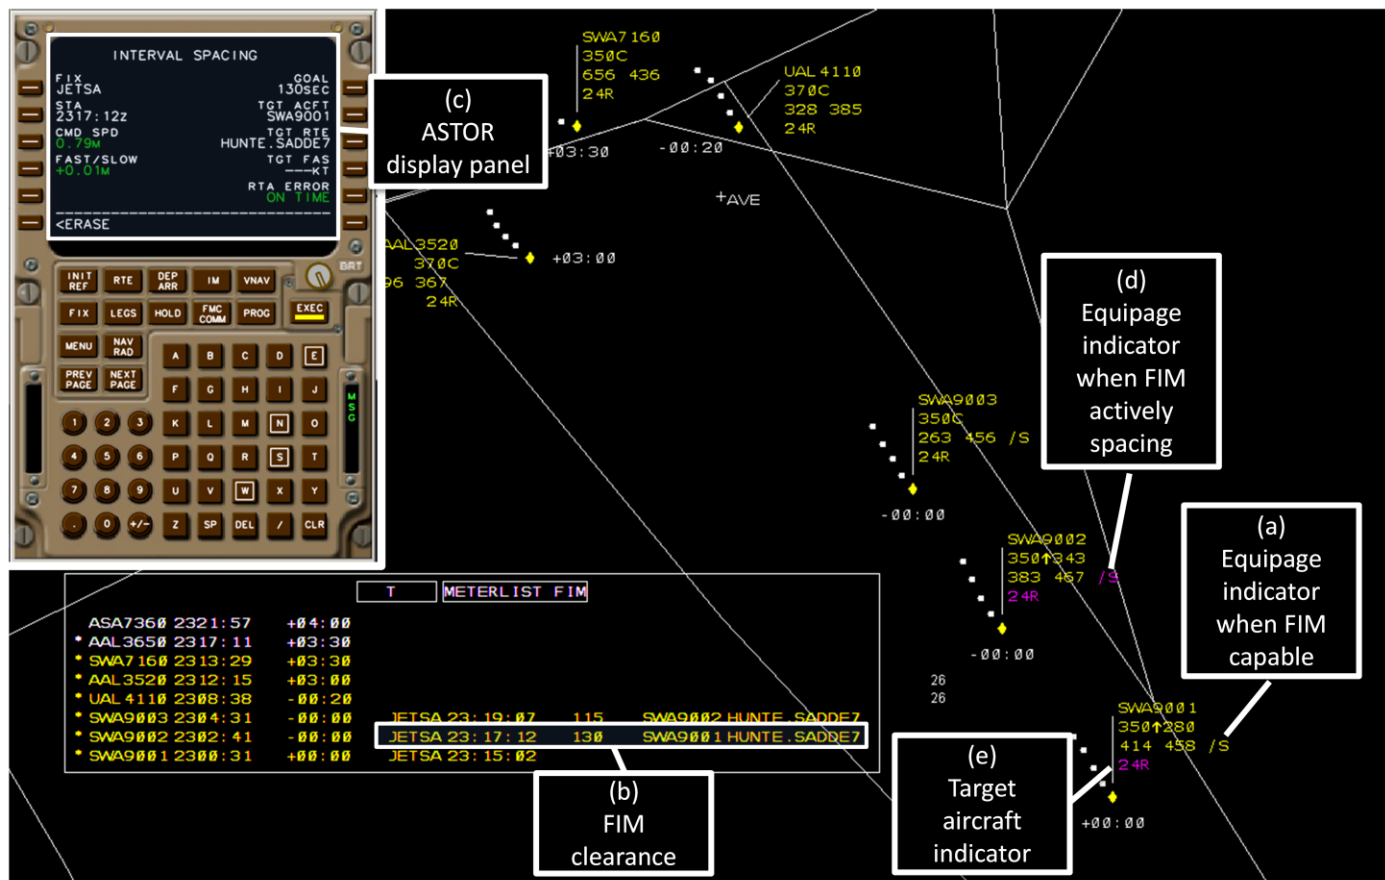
INTERVAL SPACING
FIX
JETSA
GOAL
130SEC
STA
2317:12z
TGT ACFT
SWA9001
CMD SPD
0.79M
TGT RTE
HUNTE.SADDE7
FAST/SLOW
+0.01M
TGT FAS
---KT
RTA ERROR
ON TIME
<ERASE

INIT REF
RTE
DEP ARR
IM
VNAV
BRT
FIX
LEGS
HOLD
FMC COMM
PROG
EXEC
MENU
NAV RAD
A B C D E
PREV PAGE
NEXT PAGE
F G H I J
MSG
1 2 3
K L M N O
4 5 6
P Q R S T
7 8 9
U V W X Y
. 0 +/-
Z SP DEL / CLR

(c) ASTOR display panel

SWA7160
350C
656 436
24R
+03:30

UAL4110
370C
328 385
24R
-00:20

+AVE

AAL3520
370C
96 367
24R
+03:00

(d) Equipage indicator when FIM actively spacing

SWA9003
350C
263 456 /S
24R
-00:00

SWA9002
350↑343
383 467 /S
24R
-00:00

(a) Equipage indicator when FIM capable

26
26

SWA9001
350↑280
414 458 /S
24R
+00:00

(e) Target aircraft indicator

T
METERLIST FIM

| | | | | |
|---|---|---|---|---|
| ASA7360 2321:57 | +04:00 | | | |
| AAL3650 2317:11 | +03:30 | | | |
| SWA7160 2313:29 | +03:30 | | | |
| AAL3520 2312:15 | +03:00 | | | |
| UAL4110 2308:38 | -00:20 | | | |
| SWA9003 2304:31 | -00:00 | JETSA 23:19:07 | 115 | SWA9002 HUNTE.SADDE7 |
| SWA9002 2302:41 | -00:00 | JETSA 23:17:12 | 130 | SWA9001 HUNTE.SADDE7 |
| SWA9001 2300:31 | +00:00 | JETSA 23:15:02 | | |

(b) FIM clearance